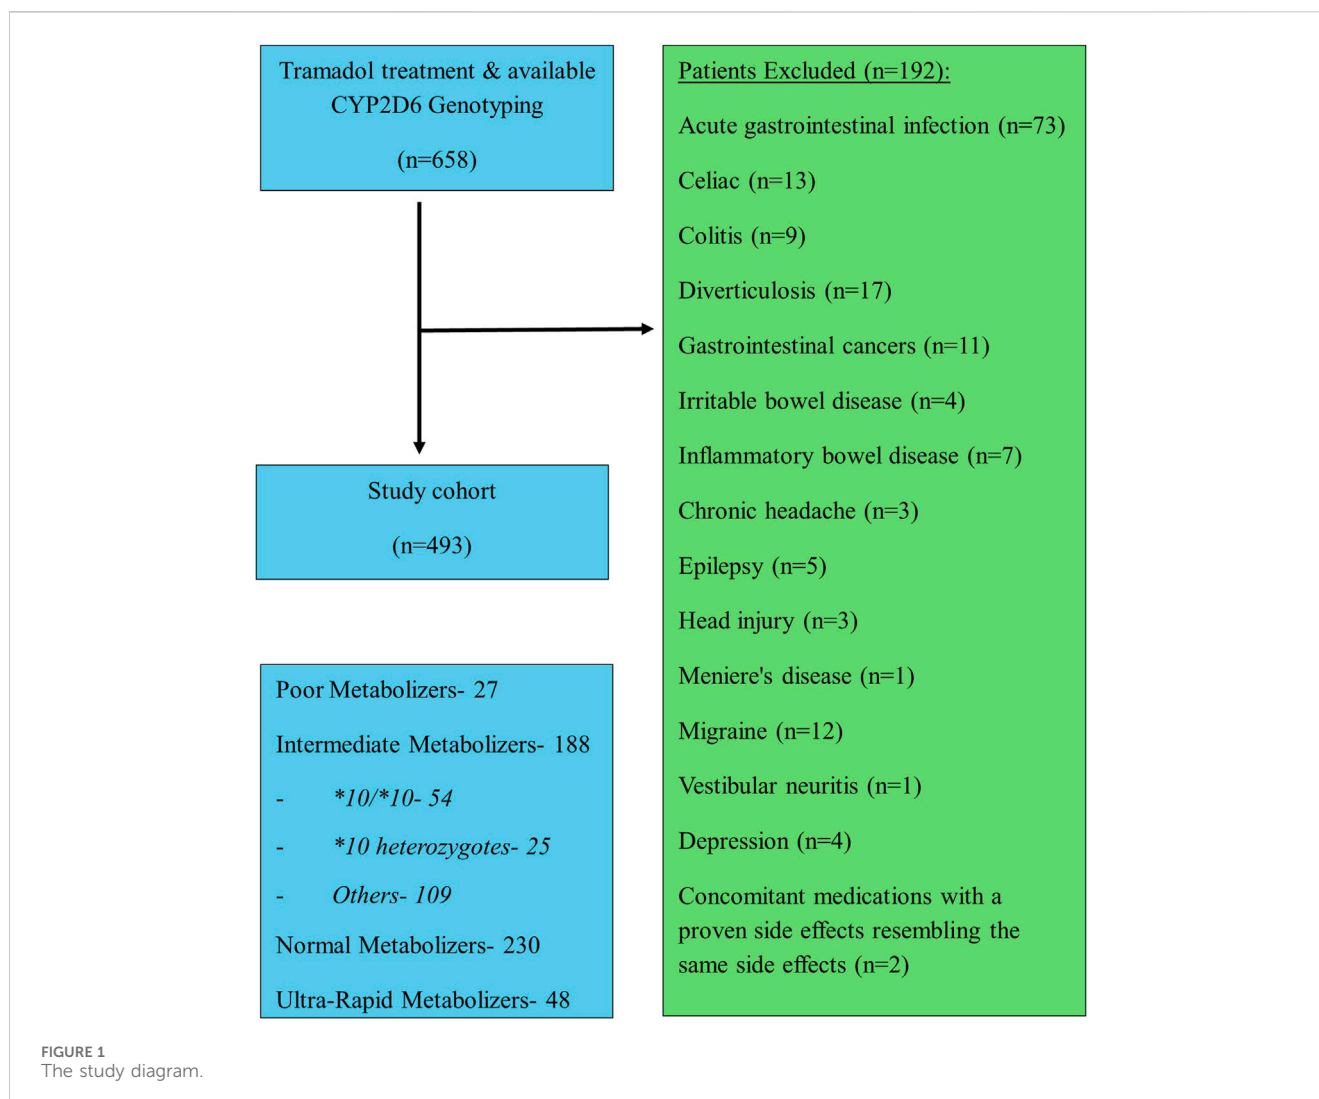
Tramadol treatment & available CYP2D6 Genotyping

(n=658)

Study cohort

(n=493)

Poor Metabolizers- 27

Intermediate Metabolizers- 188

- *10/*10- 54

- *10 heterozygotes- 25

- Others- 109

Normal Metabolizers- 230

Ultra-Rapid Metabolizers- 48

Patients Excluded (n=192):

Acute gastrointestinal infection (n=73)

Celiac (n=13)

Colitis (n=9)

Diverticulosis (n=17)

Gastrointestinal cancers (n=11)

Irritable bowel disease (n=4)

Inflammatory bowel disease (n=7)

Chronic headache (n=3)

Epilepsy (n=5)

Head injury (n=3)

Meniere's disease (n=1)

Migraine (n=12)

Vestibular neuritis (n=1)

Depression (n=4)

Concomitant medications with a proven side effects resembling the same side effects (n=2)

FIGURE 1
The study diagram.